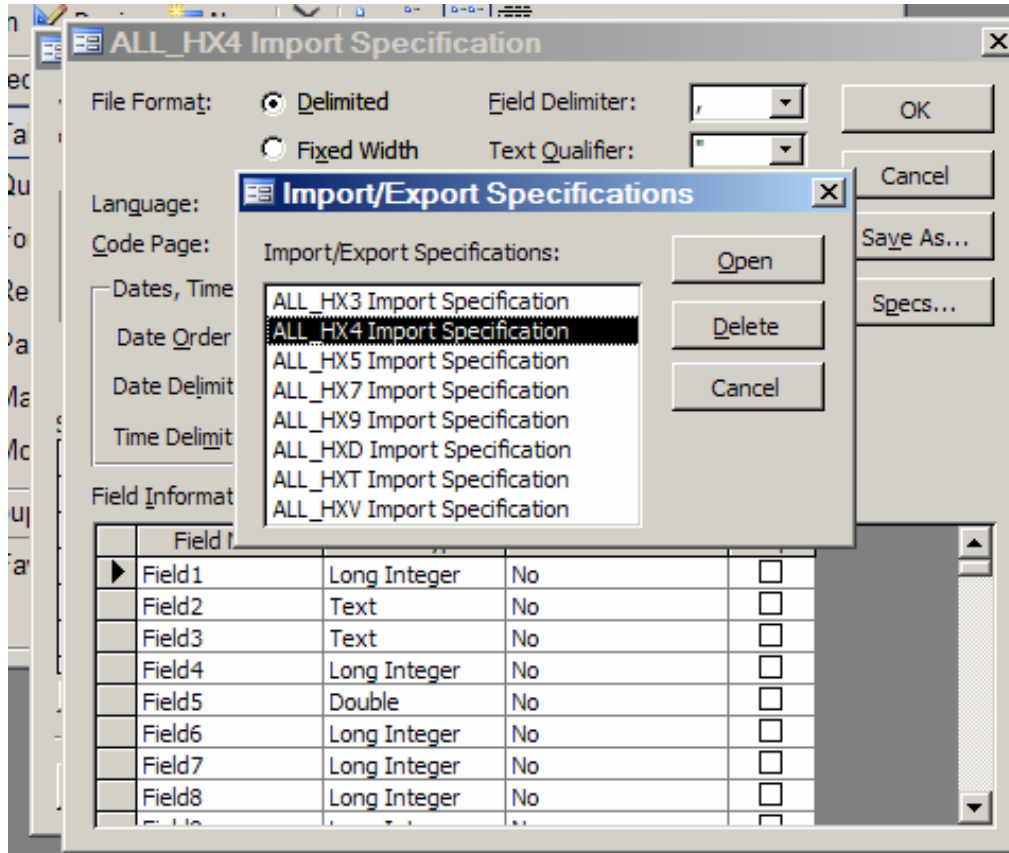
ALL_HX4 Import Specification

File Format: Delimited
Fixed Width

Field Delimiter: ,
Text Qualifier: "

OK
Cancel
Save As...
Specs...

Language:
Code Page:

Dates, Time
Date Order
Date Delimit
Time Delimit

Field Informat

Import/Export Specifications

Import/Export Specifications:

ALL_HX3 Import Specification
ALL_HX4 Import Specification
ALL_HX5 Import Specification
ALL_HX7 Import Specification
ALL_HX9 Import Specification
ALL_HXD Import Specification
ALL_HXT Import Specification
ALL_HXV Import Specification

Open
Delete
Cancel

| Field N | | | |
|---|---|---|---|
| Field1 | Long Integer | No | ☐ |
| Field2 | Text | No | ☐ |
| Field3 | Text | No | ☐ |
| Field4 | Long Integer | No | ☐ |
| Field5 | Double | No | ☐ |
| Field6 | Long Integer | No | ☐ |
| Field7 | Long Integer | No | ☐ |
| Field8 | Long Integer | No | ☐ |
| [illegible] | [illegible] | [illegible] | |